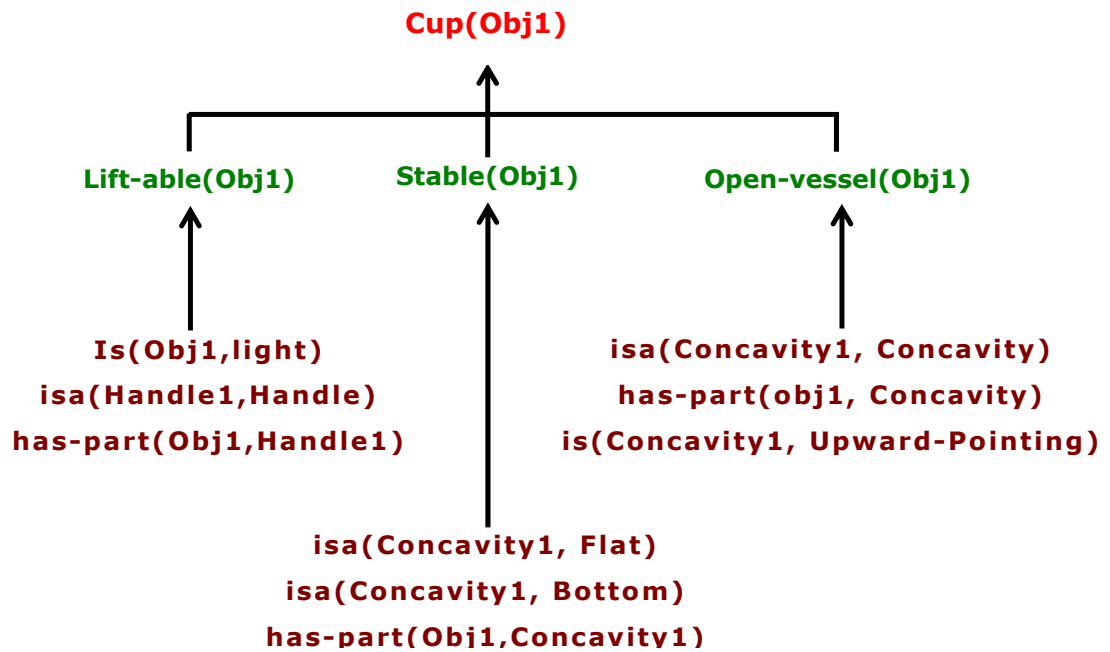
Cup(Obj1)

Lift-able(Obj1)

Stable(Obj1)

Open-vessel(Obj1)

Is(Obj1,light)
isa(Handle1,Handle)
has-part(Obj1,Handle1)

isa(Concavity1, Concavity)
has-part(obj1, Concavity)
is(Concavity1, Upward-Pointing)

isa(Concavity1, Flat)
isa(Concavity1, Bottom)
has-part(Obj1,Concavity1)